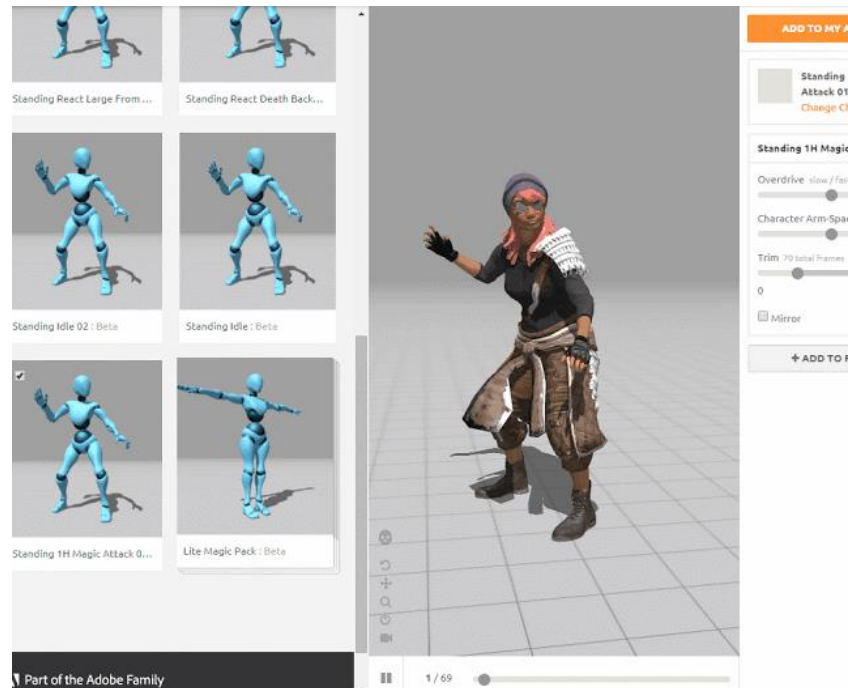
Standing React Large From ...

Standing React Death Back...

Standing Idle 02 : Beta

Standing Idle : Beta

Standing 1H Magic Attack 0...

Lite Magic Pack : Beta

Part of the Adobe Family

1 / 69

ADD TO MY A

Standing Attack 01 Change Ch

Standing 1H Magic

Overdrive slow / fas

Character Arm-Spac

Trim 70 total frames

0

Mirror

+ ADD TO P